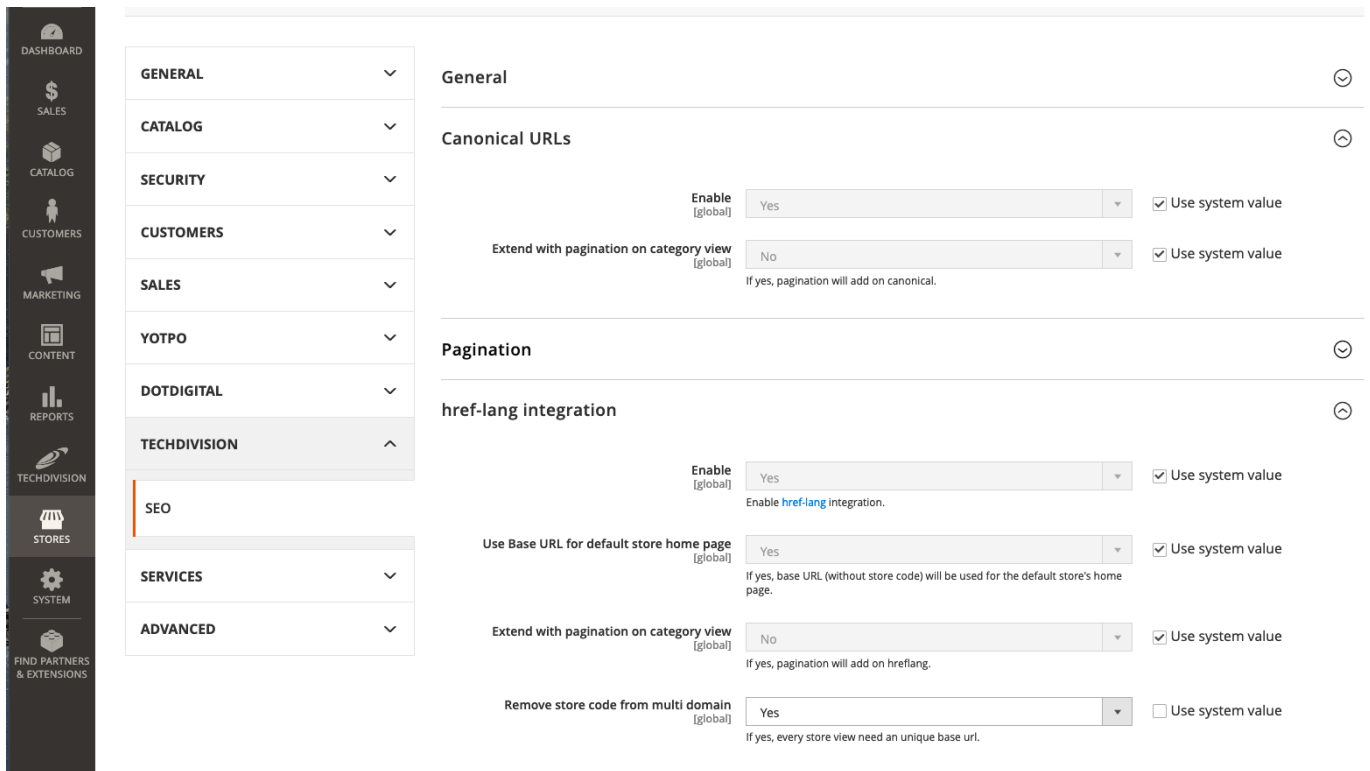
DASHBOARD
SALES
CATALOG
CUSTOMERS
MARKETING
CONTENT
REPORTS
TECHDIVISION
STORES
SYSTEM
FIND PARTNERS & EXTENSIONS

GENERAL
CATALOG
SECURITY
CUSTOMERS
SALES
YOTPO
DOTDIGITAL
TECHDIVISION
SEO
SERVICES
ADVANCED

General

Canonical URLs

Enable [global] Yes ☑ Use system value

Extend with pagination on category view [global] No ☑ Use system value
If yes, pagination will add on canonical.

Pagination

href-lang integration

Enable [global] Yes ☑ Use system value
Enable href-lang integration.

Use Base URL for default store home page [global] Yes ☑ Use system value
If yes, base URL (without store code) will be used for the default store's home page.

Extend with pagination on category view [global] No ☑ Use system value
If yes, pagination will add on hreflang.

Remove store code from multi domain [global] Yes ☐ Use system value
If yes, every store view need an unique base url.